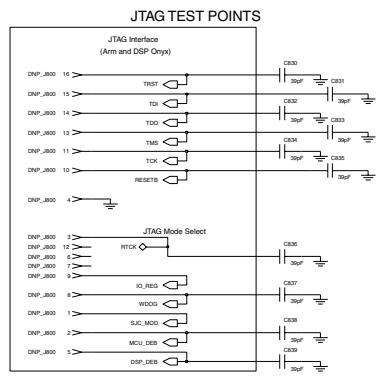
JTAG TEST POINTS

JTAG Interface
(Arm and DSP Onyx)

DNP_J800 16
TRST
C830
39pF
C831
39pF
DNP_J800 15
TDI
DNP_J800 14
TDO
C832
39pF
C833
39pF
DNP_J800 13
TMS
DNP_J800 11
TCK
C834
39pF
C835
39pF
DNP_J800 10
RESETB
DNP_J800 4

JTAG Mode Select
DNP_J800 3
RTCK
C836
39pF
DNP_J800 12
DNP_J800 6
DNP_J800 7
DNP_J800 9
IO_REG
C837
39pF
DNP_J800 8
WDOG
DNP_J800 1
SJC_MOD
C838
39pF
DNP_J800 2
MCU_DEB
C839
DNP_J800 5
DSP_DEB
39pF